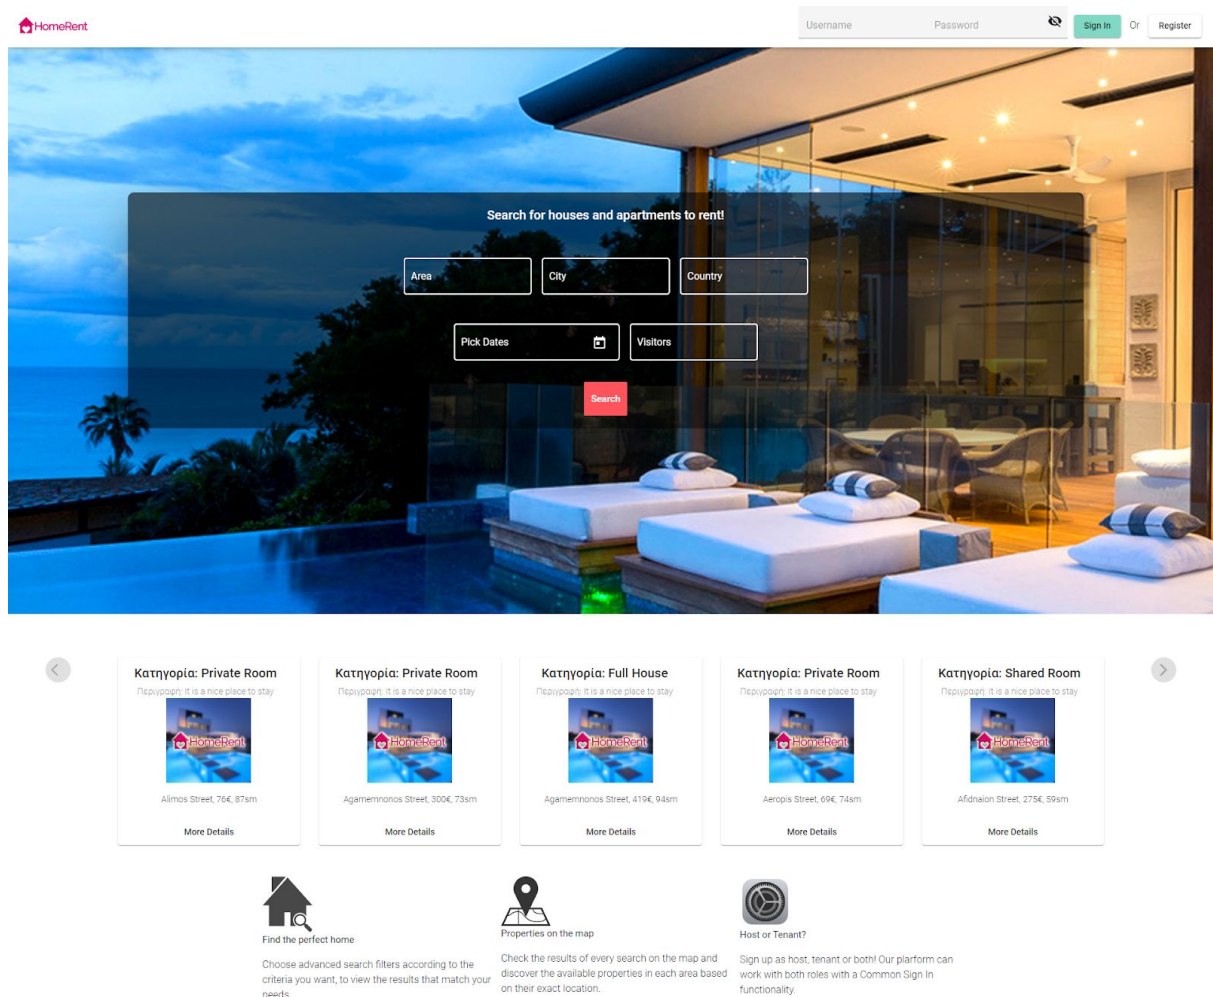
HomeRent

Username Password Sign In Or Register

Search for houses and apartments to rent!

Area City Country

Pick Dates Visitors

Search

Κατηγορία: Private Room
Περιγραφή: It is a nice place to stay
HomeRent
Alimos Street, 76€, 87sm
More Details

Κατηγορία: Private Room
Περιγραφή: It is a nice place to stay
HomeRent
Agamemnonos Street, 300€, 73sm
More Details

Κατηγορία: Full House
Περιγραφή: It is a nice place to stay
HomeRent
Agamemnonos Street, 419€, 94sm
More Details

Κατηγορία: Private Room
Περιγραφή: It is a nice place to stay
HomeRent
Aeropis Street, 69€, 74sm
More Details

Κατηγορία: Shared Room
Περιγραφή: It is a nice place to stay
HomeRent
Afidnaion Street, 275€, 59sm
More Details

Find the perfect home

Choose advanced search filters according to the criteria you want, to view the results that match your needs.

Properties on the map

Check the results of every search on the map and discover the available properties in each area based on their exact location.

Host or Tenant?

Sign up as host, tenant or both! Our plarform can work with both roles with a Common Sign In functionality.